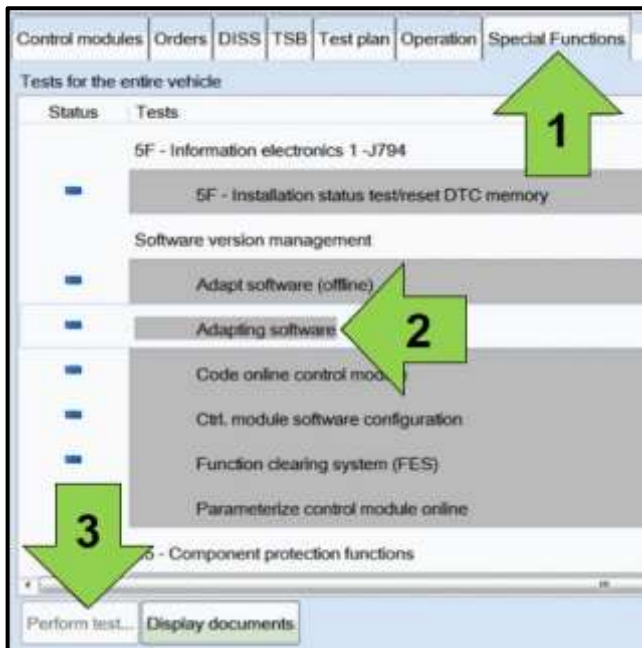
Control modules | Orders | DISS | TSB | Test plan | Operation | Special Functions

Tests for the entire vehicle

| Status | Tests |
|---|---|
| | 5F - Information electronics 1 -J794 |
| – | 5F - Installation status test/reset DTC memory |
| | Software version management |
| – | Adapt software (offline) |
| – | Adapting software |
| – | Code online control mod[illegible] |
| – | Ctrl. module software configuration |
| – | Function clearing system (FES) |
| | Parameterize control module online |
| | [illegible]5 - Component protection functions |

1

2

3

Perform test... | Display documents